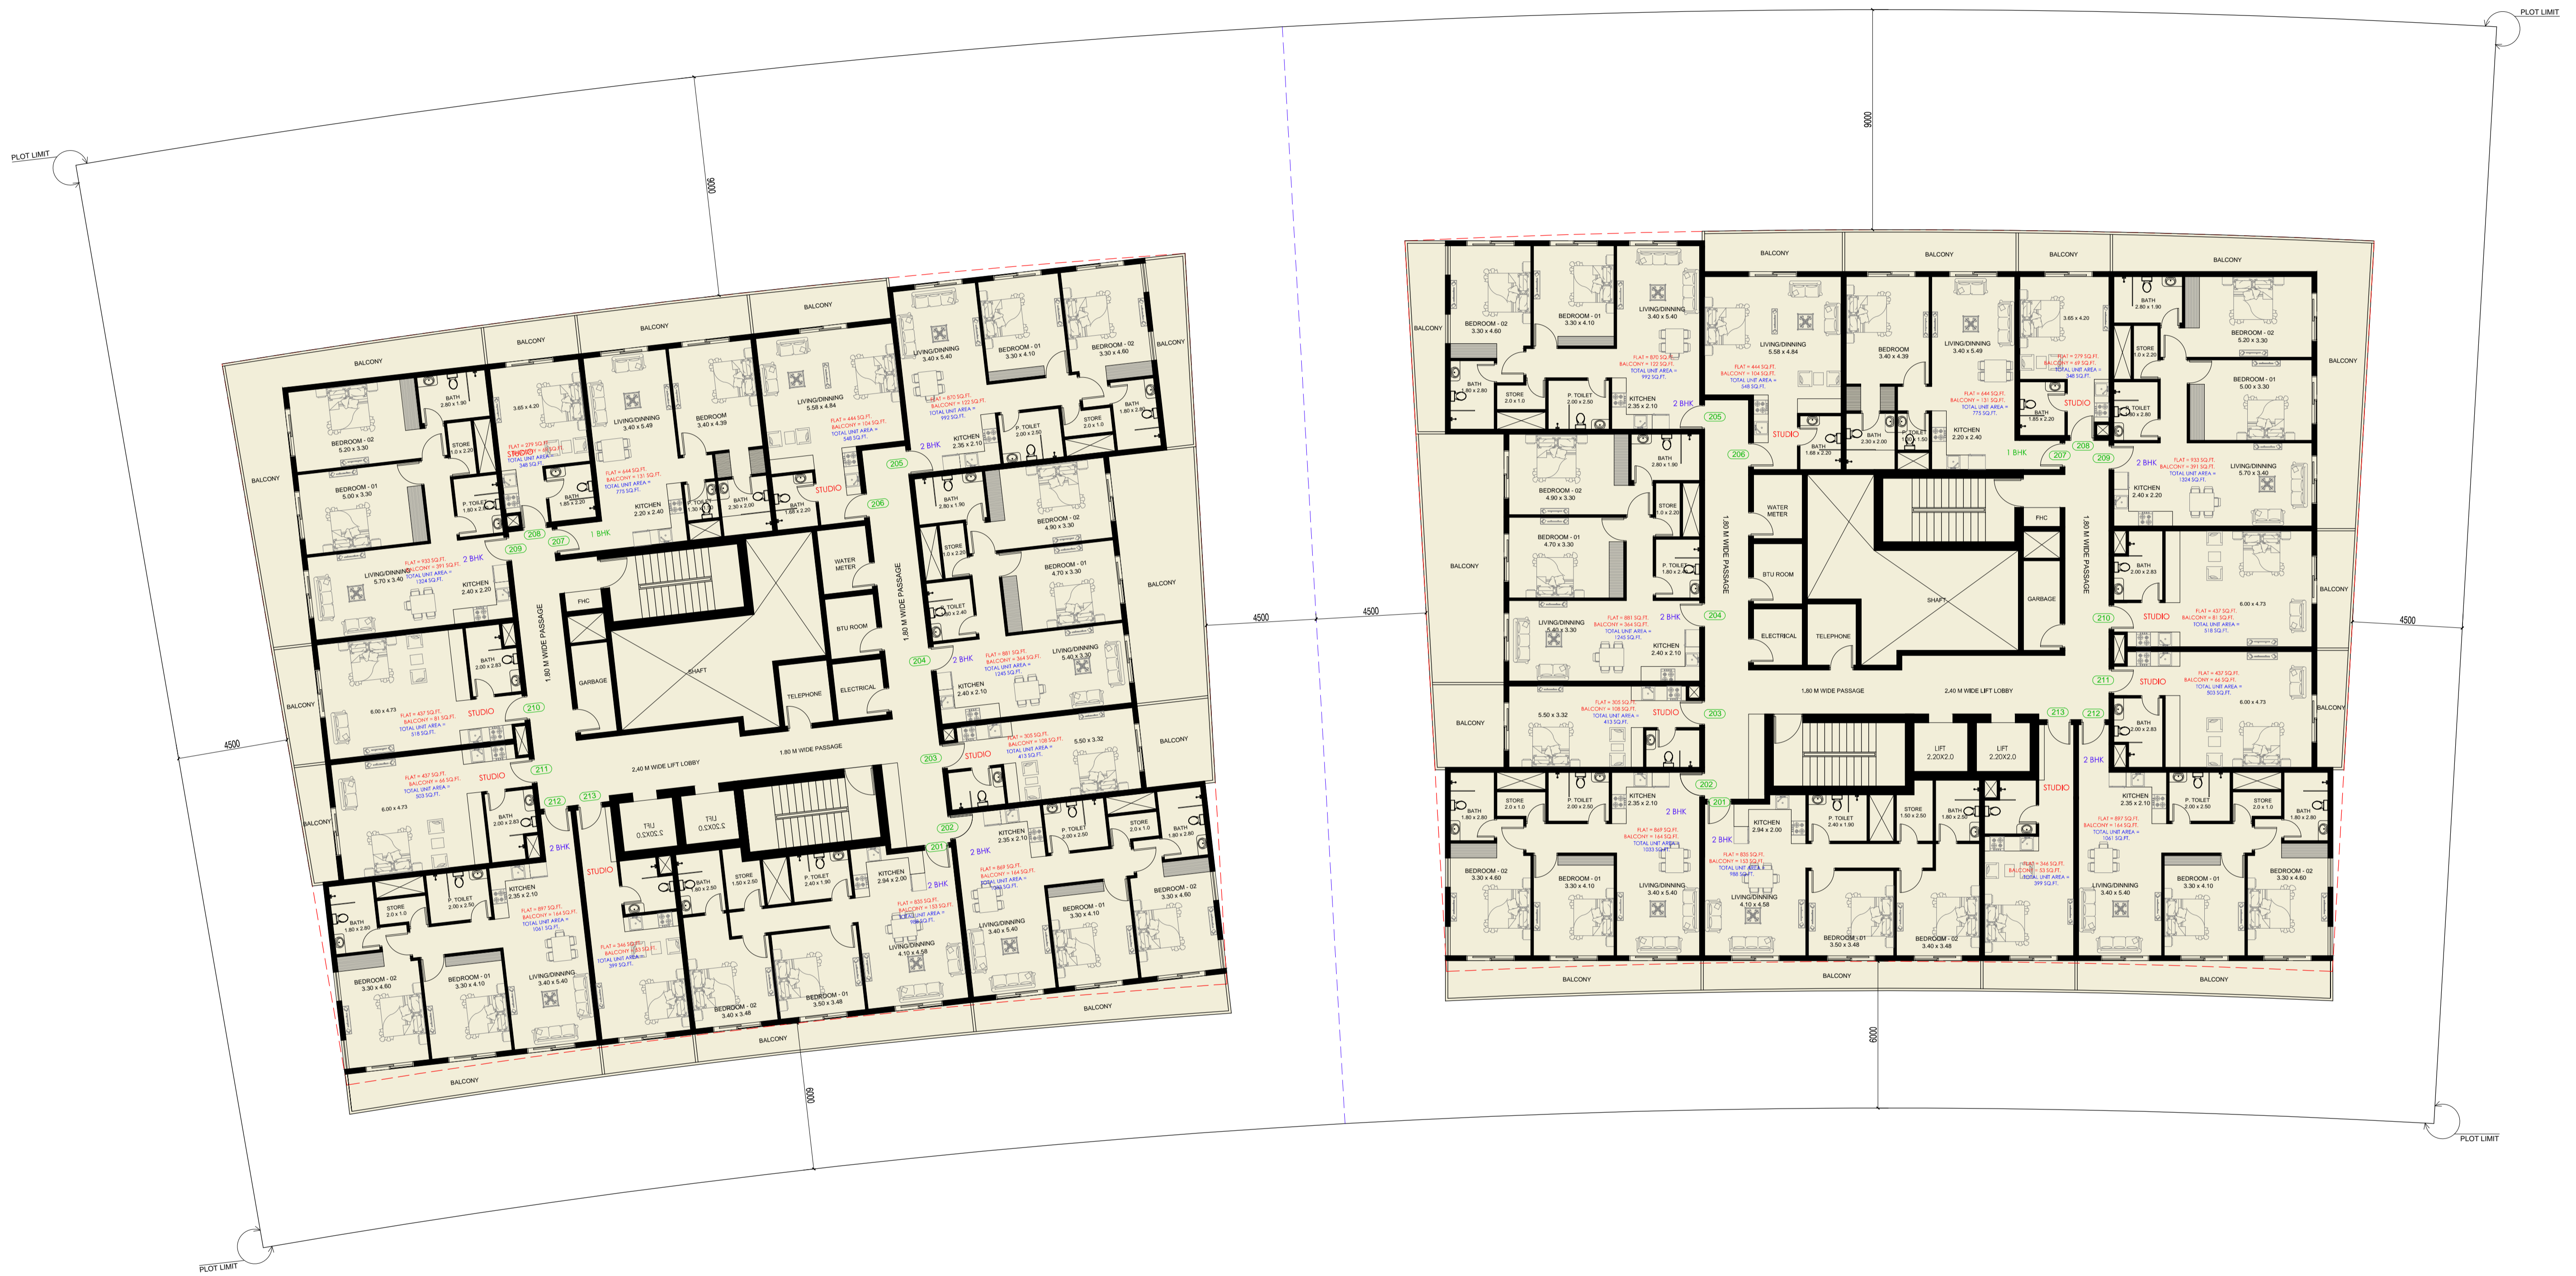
PLOT LIMIT

PLOT LIMIT

9000

4500

4500

4500

6000

PLOT LIMIT

PLOT LIMIT

9000

4500

6000

BALCONY

BALCONY

BALCONY

BALCONY

BALCONY

BALCONY

BALCONY

BALCONY

BALCONY

BALCONY

BALCONY

BALCONY

BALCONY

BALCONY

BEDROOM - 02
5.20 x 3.30

BATH
2.80 x 1.90

STORE
1.0 x 2.20

BEDROOM - 01
5.00 x 3.30

P. TOILET
1.80 x 2.00

3.65 x 4.20

FLAT = 279 SQ.FT.
BALCONY = 69 SQ.FT.
TOTAL UNIT AREA =
348 SQ.FT.

STUDIO

BATH
1.85 x 2.20

LIVING/DINNING
3.40 x 5.49

BEDROOM
3.40 x 4.39

FLAT = 644 SQ.FT.
BALCONY = 131 SQ.FT.
TOTAL UNIT AREA =
775 SQ.FT.

KITCHEN
2.20 x 2.40

TOILET
1.30 x 1.50

BATH
2.30 x 2.00

1 BHK

LIVING/DINNING
5.58 x 4.84

FLAT = 444 SQ.FT.
BALCONY = 104 SQ.FT.
TOTAL UNIT AREA =
548 SQ.FT.

BATH
1.68 x 2.20

STUDIO

LIVING/DINNING
3.40 x 5.40

FLAT = 870 SQ.FT.
BALCONY = 122 SQ.FT.
TOTAL UNIT AREA =
992 SQ.FT.

BEDROOM - 01
3.30 x 4.10

BEDROOM - 02
3.30 x 4.60

KITCHEN
2.35 x 2.10

P. TOILET
2.00 x 2.50

STORE
2.0 x 1.0

BATH
1.80 x 2.80

2 BHK

205

206

207

208

209

LIVING/DINNING
5.70 x 3.40

FLAT = 933 SQ.FT.
BALCONY = 391 SQ.FT.
TOTAL UNIT AREA =
1324 SQ.FT.

2 BHK

KITCHEN
2.40 x 2.20

1.80 M WIDE PASSAGE

FHC

GARBAGE

SHAFT

WATER METER

BTU ROOM

TELEPHONE

ELECTRICAL

1.80 M WIDE PASSAGE

BATH
2.80 x 1.90

BEDROOM - 02
4.90 x 3.30

STORE
1.0 x 2.20

BEDROOM - 01
4.70 x 3.30

P. TOILET
1.80 x 2.40

BATH
2.00 x 2.83

6.00 x 4.73

FLAT = 437 SQ.FT.
BALCONY = 81 SQ.FT.
TOTAL UNIT AREA =
518 SQ.FT.

STUDIO

210

204

2 BHK

FLAT = 881 SQ.FT.
BALCONY = 364 SQ.FT.
TOTAL UNIT AREA =
1245 SQ.FT.

LIVING/DINNING
5.40 x 3.30

KITCHEN
2.40 x 2.10

FLAT = 305 SQ.FT.
BALCONY = 108 SQ.FT.
TOTAL UNIT AREA =
413 SQ.FT.

5.50 x 3.32

STUDIO

203

211

2.40 M WIDE LIFT LOBBY

1.80 M WIDE PASSAGE

FLAT = 437 SQ.FT.
BALCONY = 66 SQ.FT.
TOTAL UNIT AREA =
503 SQ.FT.

STUDIO

6.00 x 4.73

BATH
2.00 x 2.83

212

213

2 BHK

LIFT
2.20X2.0

LIFT
2.20X2.0

202

201

BATH
1.80 x 2.80

STORE
2.0 x 1.0

P. TOILET
2.00 x 2.50

KITCHEN
2.35 x 2.10

FLAT = 897 SQ.FT.
BALCONY = 164 SQ.FT.
TOTAL UNIT AREA =
1061 SQ.FT.

BEDROOM - 02
3.30 x 4.60

BEDROOM - 01
3.30 x 4.10

LIVING/DINNING
3.40 x 5.40

STUDIO

FLAT = 346 SQ.FT.
BALCONY = 53 SQ.FT.
TOTAL UNIT AREA =
399 SQ.FT.

BATH
1.80 x 2.50

STORE
1.50 x 2.50

P. TOILET
2.40 x 1.90

KITCHEN
2.94 x 2.00

2 BHK

FLAT = 835 SQ.FT.
BALCONY = 153 SQ.FT.
TOTAL UNIT AREA =
988 SQ.FT.

LIVING/DINNING
4.10 x 4.58

BEDROOM - 02
3.40 x 3.48

BEDROOM - 01
3.50 x 3.48

2 BHK

KITCHEN
2.35 x 2.10

P. TOILET
2.00 x 2.50

STORE
2.0 x 1.0

BATH
1.80 x 2.80

FLAT = 869 SQ.FT.
BALCONY = 164 SQ.FT.
TOTAL UNIT AREA =
1033 SQ.FT.

LIVING/DINNING
3.40 x 5.40

BEDROOM - 01
3.30 x 4.10

BEDROOM - 02
3.30 x 4.60

BEDROOM - 02
3.30 x 4.60

BEDROOM - 01
3.30 x 4.10

LIVING/DINNING
3.40 x 5.40

BATH
1.80 x 2.80

STORE
2.0 x 1.0

P. TOILET
2.00 x 2.50

KITCHEN
2.35 x 2.10

FLAT = 870 SQ.FT.
BALCONY = 122 SQ.FT.
TOTAL UNIT AREA =
992 SQ.FT.

2 BHK

LIVING/DINNING
5.58 x 4.84

FLAT = 444 SQ.FT.
BALCONY = 104 SQ.FT.
TOTAL UNIT AREA =
548 SQ.FT.

STUDIO

BATH
1.68 x 2.20

BEDROOM
3.40 x 4.39

LIVING/DINNING
3.40 x 5.49

BATH
2.30 x 2.00

TOILET
1.30 x 1.50

FLAT = 644 SQ.FT.
BALCONY = 131 SQ.FT.
TOTAL UNIT AREA =
775 SQ.FT.

KITCHEN
2.20 x 2.40

1 BHK

3.65 x 4.20

FLAT = 279 SQ.FT.
BALCONY = 69 SQ.FT.
TOTAL UNIT AREA =
348 SQ.FT.

STUDIO

BATH
1.85 x 2.20

BATH
2.80 x 1.90

STORE
1.0 x 2.20

BEDROOM - 02
5.20 x 3.30

BEDROOM - 01
5.00 x 3.30

TOILET
1.80 x 2.80

205

206

207

208

209

2 BHK

FLAT = 933 SQ.FT.
BALCONY = 391 SQ.FT.
TOTAL UNIT AREA =
1324 SQ.FT.

LIVING/DINNING
5.70 x 3.40

KITCHEN
2.40 x 2.20

BATH
2.80 x 1.90

BEDROOM - 02
4.90 x 3.30

STORE
1.0 x 2.20

BEDROOM - 01
4.70 x 3.30

P. TOILET
1.80 x 2.40

1.80 M WIDE PASSAGE

WATER METER

BTU ROOM

ELECTRICAL

TELEPHONE

SHAFT

FHC

GARBAGE

1.80 M WIDE PASSAGE

BATH
2.00 x 2.83

STUDIO

FLAT = 437 SQ.FT.
BALCONY = 81 SQ.FT.
TOTAL UNIT AREA =
518 SQ.FT.

6.00 x 4.73

210

LIVING/DINNING
5.40 x 3.30

FLAT = 881 SQ.FT.
BALCONY = 364 SQ.FT.
TOTAL UNIT AREA =
1245 SQ.FT.

2 BHK

KITCHEN
2.40 x 2.10

204

5.50 x 3.32

FLAT = 305 SQ.FT.
BALCONY = 108 SQ.FT.
TOTAL UNIT AREA =
413 SQ.FT.

STUDIO

203

211

STUDIO

FLAT = 437 SQ.FT.
BALCONY = 66 SQ.FT.
TOTAL UNIT AREA =
503 SQ.FT.

6.00 x 4.73

BATH
2.00 x 2.83

1.80 M WIDE PASSAGE

2.40 M WIDE LIFT LOBBY

213

212

2 BHK

LIFT
2.20X2.0

LIFT
2.20X2.0

202

201

2 BHK

KITCHEN
2.94 x 2.00

P. TOILET
2.40 x 1.90

STORE
1.50 x 2.50

BATH
1.80 x 2.50

STUDIO

FLAT = 835 SQ.FT.
BALCONY = 153 SQ.FT.
TOTAL UNIT AREA =
988 SQ.FT.

LIVING/DINNING
4.10 x 4.58

BEDROOM - 01
3.50 x 3.48

BEDROOM - 02
3.40 x 3.48

FLAT = 346 SQ.FT.
BALCONY = 53 SQ.FT.
TOTAL UNIT AREA =
399 SQ.FT.

KITCHEN
2.35 x 2.10

P. TOILET
2.00 x 2.50

STORE
2.0 x 1.0

BATH
1.80 x 2.80

FLAT = 897 SQ.FT.
BALCONY = 164 SQ.FT.
TOTAL UNIT AREA =
1061 SQ.FT.

LIVING/DINNING
3.40 x 5.40

BEDROOM - 01
3.30 x 4.10

BEDROOM - 02
3.30 x 4.60